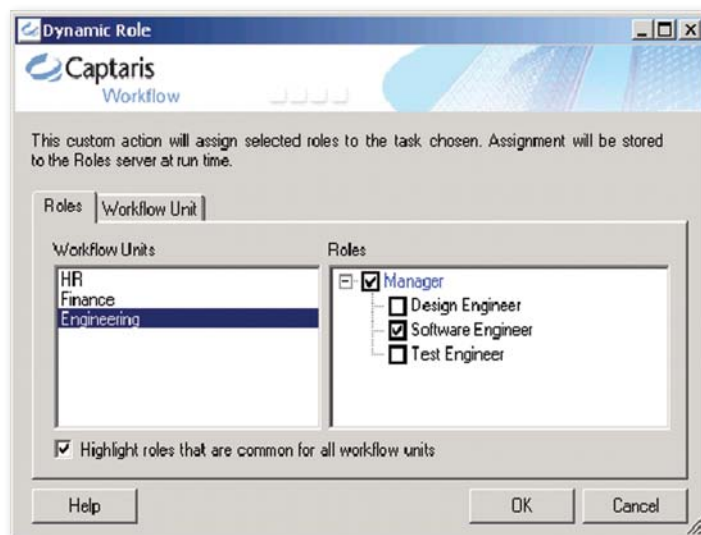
Dynamic Role

Captaris
Workflow

This custom action will assign selected roles to the task chosen. Assignment will be stored to the Roles server at run time.

Roles | Workflow Unit

Workflow Units
HR
Finance
Engineering

Roles
Manager
Design Engineer
Software Engineer
Test Engineer

Highlight roles that are common for all workflow units

Help
OK
Cancel